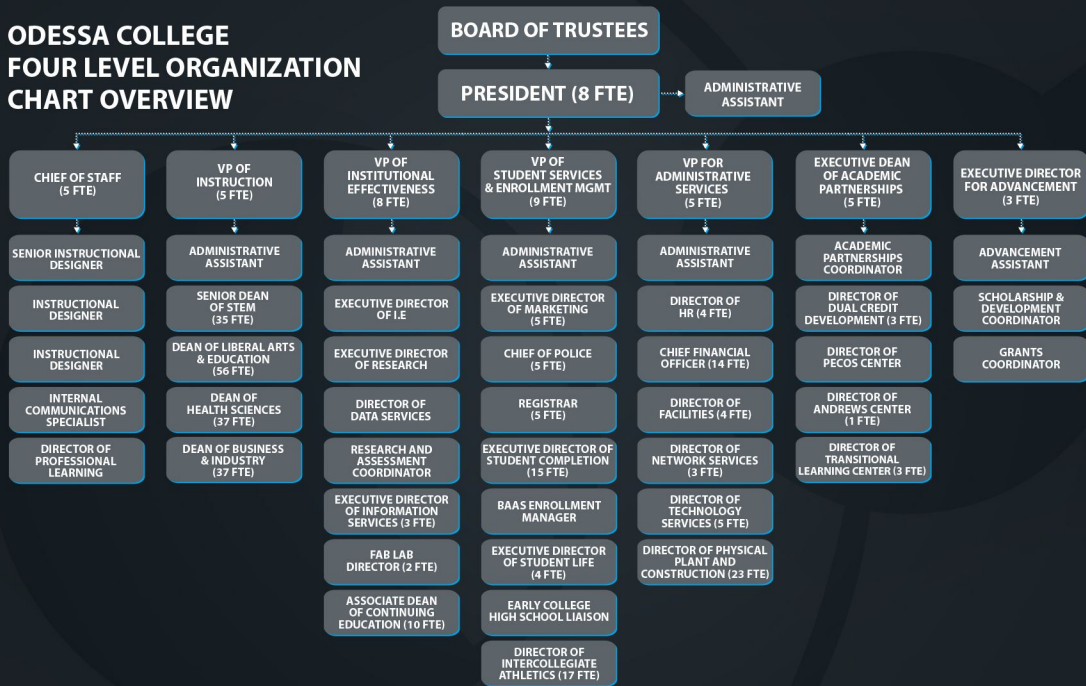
ODESSA COLLEGE
FOUR LEVEL ORGANIZATION
CHART OVERVIEW

BOARD OF TRUSTEES

PRESIDENT (8 FTE)

ADMINISTRATIVE ASSISTANT

CHIEF OF STAFF (5 FTE)

SENIOR INSTRUCTIONAL DESIGNER

INSTRUCTIONAL DESIGNER

INSTRUCTIONAL DESIGNER

INTERNAL COMMUNICATIONS SPECIALIST

DIRECTOR OF PROFESSIONAL LEARNING

VP OF INSTRUCTION (5 FTE)

ADMINISTRATIVE ASSISTANT

SENIOR DEAN OF STEM (35 FTE)

DEAN OF LIBERAL ARTS & EDUCATION (56 FTE)

DEAN OF HEALTH SCIENCES (37 FTE)

DEAN OF BUSINESS & INDUSTRY (37 FTE)

VP OF INSTITUTIONAL EFFECTIVENESS (8 FTE)

ADMINISTRATIVE ASSISTANT

EXECUTIVE DIRECTOR OF I.E

EXECUTIVE DIRECTOR OF RESEARCH

DIRECTOR OF DATA SERVICES

RESEARCH AND ASSESSMENT COORDINATOR

EXECUTIVE DIRECTOR OF INFORMATION SERVICES (3 FTE)

FAB LAB DIRECTOR (2 FTE)

ASSOCIATE DEAN OF CONTINUING EDUCATION (10 FTE)

VP OF STUDENT SERVICES & ENROLLMENT MGMT (9 FTE)

ADMINISTRATIVE ASSISTANT

EXECUTIVE DIRECTOR OF MARKETING (5 FTE)

CHIEF OF POLICE (5 FTE)

REGISTRAR (5 FTE)

EXECUTIVE DIRECTOR OF STUDENT COMPLETION (15 FTE)

BAAS ENROLLMENT MANAGER

EXECUTIVE DIRECTOR OF STUDENT LIFE (4 FTE)

EARLY COLLEGE HIGH SCHOOL LIAISON

DIRECTOR OF INTERCOLLEGIATE ATHLETICS (17 FTE)

VP FOR ADMINISTRATIVE SERVICES (5 FTE)

ADMINISTRATIVE ASSISTANT

DIRECTOR OF HR (4 FTE)

CHIEF FINANCIAL OFFICER (14 FTE)

DIRECTOR OF FACILITIES (4 FTE)

DIRECTOR OF NETWORK SERVICES (3 FTE)

DIRECTOR OF TECHNOLOGY SERVICES (5 FTE)

DIRECTOR OF PHYSICAL PLANT AND CONSTRUCTION (23 FTE)

EXECUTIVE DEAN OF ACADEMIC PARTNERSHIPS (5 FTE)

ACADEMIC PARTNERSHIPS COORDINATOR

DIRECTOR OF DUAL CREDIT DEVELOPMENT (3 FTE)

DIRECTOR OF PECOS CENTER

DIRECTOR OF ANDREWS CENTER (1 FTE)

DIRECTOR OF TRANSITIONAL LEARNING CENTER (3 FTE)

EXECUTIVE DIRECTOR FOR ADVANCEMENT (3 FTE)

ADVANCEMENT ASSISTANT

SCHOLARSHIP & DEVELOPMENT COORDINATOR

GRANTS COORDINATOR